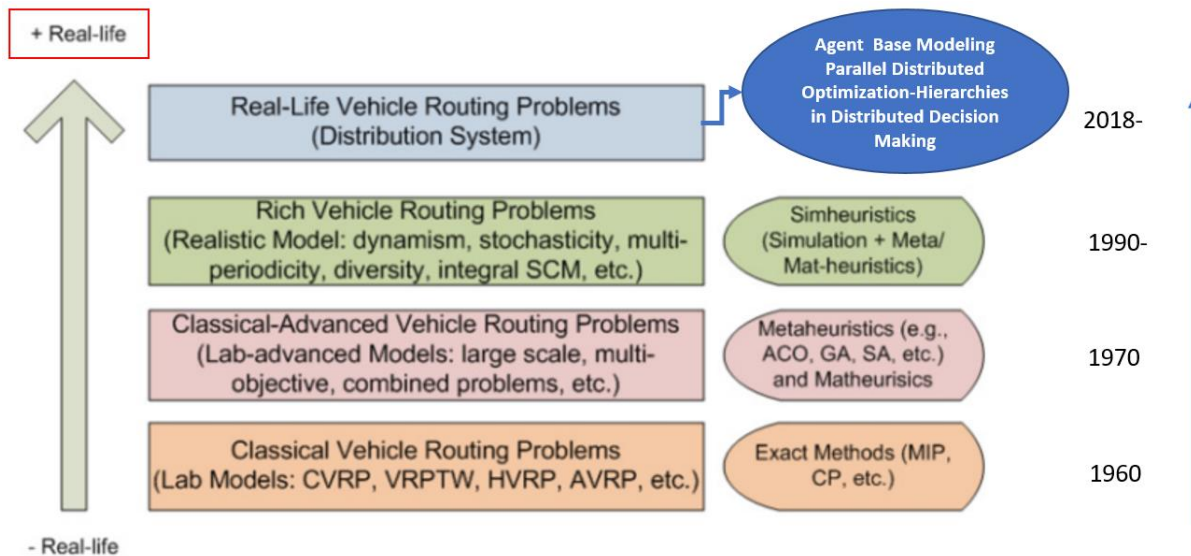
+ Real-life

Real-Life Vehicle Routing Problems (Distribution System)

Agent Base Modeling Parallel Distributed Optimization-Hierarchies in Distributed Decision Making

2018-

Rich Vehicle Routing Problems (Realistic Model: dynamism, stochasticity, multi-periodicity, diversity, integral SCM, etc.)

Simheuristics (Simulation + Meta/ Mat-heuristics)

1990-

Classical-Advanced Vehicle Routing Problems (Lab-advanced Models: large scale, multi-objective, combined problems, etc.)

Metaheuristics (e.g., ACO, GA, SA, etc.) and Matheurisics

1970

Classical Vehicle Routing Problems (Lab Models: CVRP, VRPTW, HVRP, AVRP, etc.)

Exact Methods (MIP, CP, etc.)

1960

- Real-life